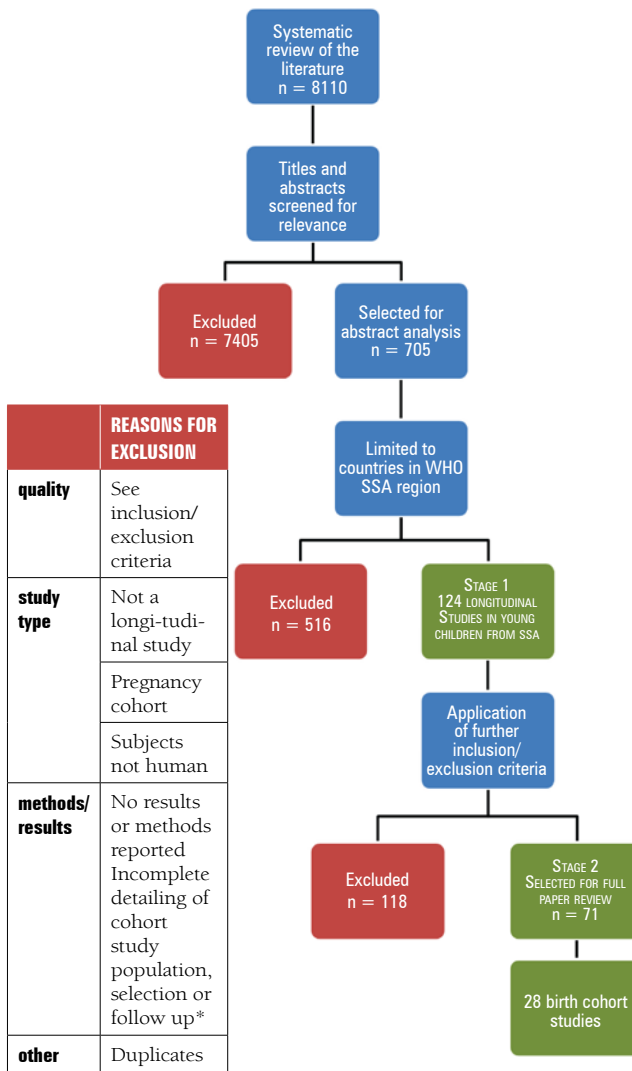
Systematic review of the literature
n = 8110

Titles and abstracts screened for relevance

Excluded
n = 7405

Selected for abstract analysis
n = 705

Limited to countries in WHO SSA region

Excluded
n = 516

Stage 1
124 longitudinal studies in young children from SSA

Application of further inclusion/ exclusion criteria

Excluded
n = 118

Stage 2
Selected for full paper review
n = 71

28 birth cohort studies

| | REASONS FOR EXCLUSION |
|---|---|
| quality | See inclusion/ exclusion criteria |
| study type | Not a longitudinal study |
| | Pregnancy cohort |
| | Subjects not human |
| methods/ results | No results or methods reported Incomplete detailing of cohort study population, selection or follow up* |
| other | Duplicates |